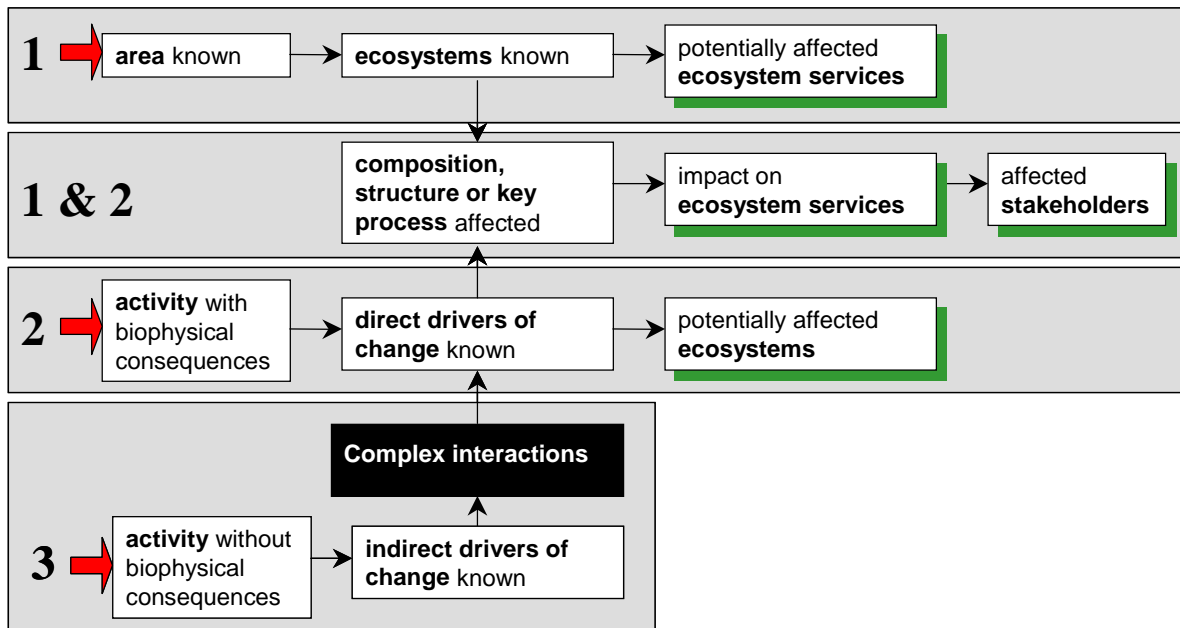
1

**area** known

**ecosystems** known

potentially affected **ecosystem services**

1 & 2

**composition, structure or key process** affected

impact on **ecosystem services**

affected **stakeholders**

2

**activity** with biophysical consequences

**direct drivers of change** known

potentially affected **ecosystems**

Complex interactions

3

**activity** without biophysical consequences

**indirect drivers of change** known